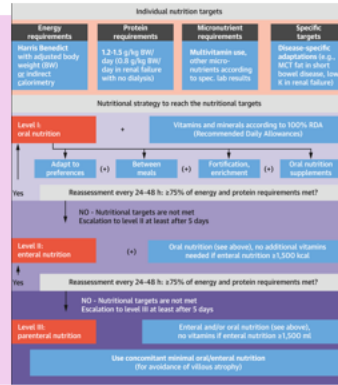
Individual nutrition targets

Energy requirements
Harris Benedict with adjusted body weight (BW) or indirect calorimetry

Protein requirements
1.2-1.5 g/kg BW/ day (0.8 g/kg BW/ day in renal failure with no dialysis)

Micronutrient requirements
Multivitamin use, other micronutrients according to spec. lab results

Specific targets
Disease-specific adaptations (e.g., MCT fat in short bowel disease, low K in renal failure)

Nutritional strategy to reach the nutritional targets

Level I: oral nutrition

+

Vitamins and minerals according to 100% RDA (Recommended Daily Allowances)

Adapt to preferences

(+)

Between meals

(+)

Fortification, enrichment

(+)

Oral nutrition supplements

Yes

Reassessment every 24-48 h: ≥75% of energy and protein requirements met?

NO - Nutritional targets are not met
Escalation to level II at least after 5 days

Level II: enteral nutrition

(+)

Oral nutrition (see above), no additional vitamins needed if enteral nutrition ≥1,500 kcal

Yes

Reassessment every 24-48 h: ≥75% of energy and protein requirements met?

NO - Nutritional targets are not met
Escalation to level III at least after 5 days

Level III: parenteral nutrition

(+)

Enteral and/or oral nutrition (see above), no vitamins if enteral nutrition ≥1,500 ml

Use concomitant minimal oral/enteral nutrition (for avoidance of villous atrophy)